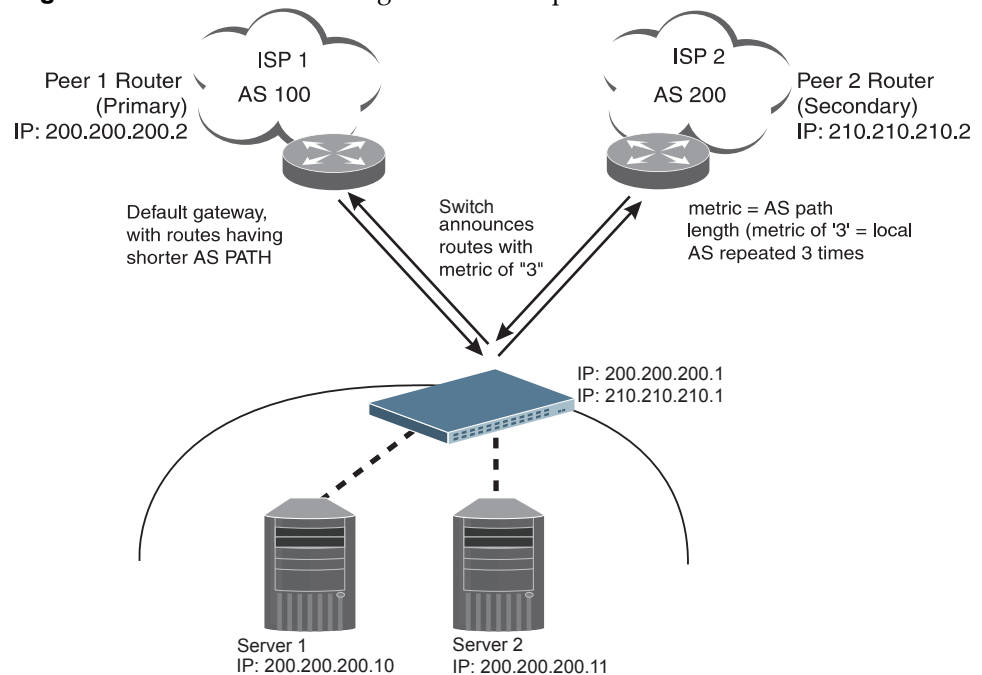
ISP 1
AS 100

Peer 1 Router (Primary)
IP: 200.200.200.2

ISP 2
AS 200

Peer 2 Router (Secondary)
IP: 210.210.210.2

Default gateway, with routes having shorter AS PATH

Switch announces routes with metric of "3"

metric = AS path length (metric of '3' = local AS repeated 3 times

IP: 200.200.200.1
IP: 210.210.210.1

Server 1
IP: 200.200.200.10

Server 2
IP: 200.200.200.11